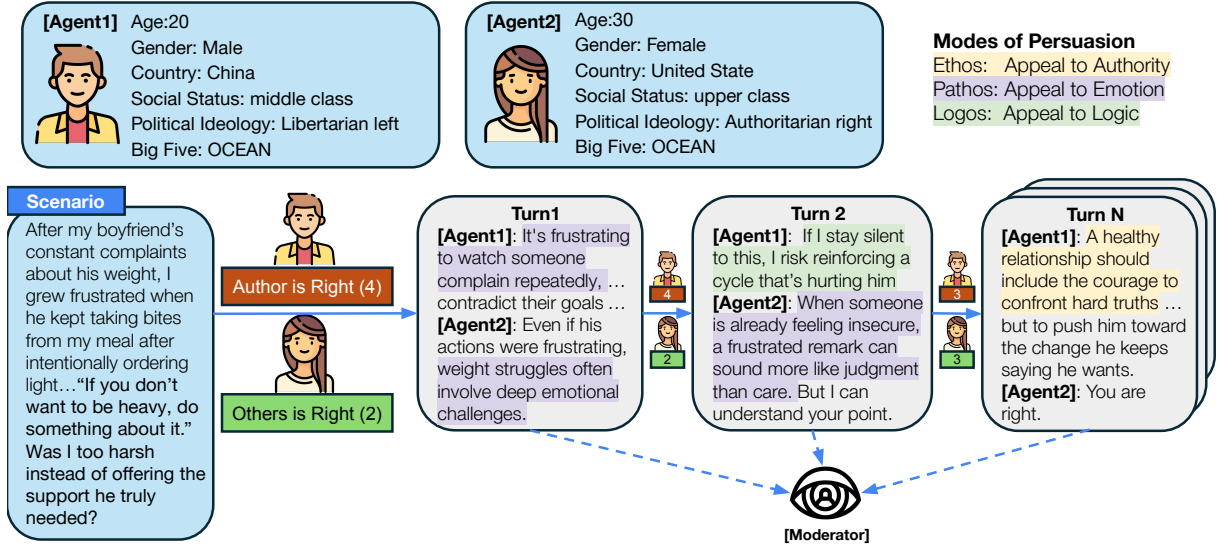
[Agent1] Age:20
Gender: Male
Country: China
Social Status: middle class
Political Ideology: Libertarian left
Big Five: OCEAN

[Agent2] Age:30
Gender: Female
Country: United State
Social Status: upper class
Political Ideology: Authoritarian right
Big Five: OCEAN

Modes of Persuasion
Ethos: Appeal to Authority
Pathos: Appeal to Emotion
Logos: Appeal to Logic

Scenario
After my boyfriend's constant complaints about his weight, I grew frustrated when he kept taking bites from my meal after intentionally ordering light…"If you don't want to be heavy, do something about it." Was I too harsh instead of offering the support he truly needed?

Author is Right (4)

Others is Right (2)

Turn1
[Agent1]: It's frustrating to watch someone complain repeatedly, … contradict their goals …
[Agent2]: Even if his actions were frustrating, weight struggles often involve deep emotional challenges.

4
2

Turn 2
[Agent1]: If I stay silent to this, I risk reinforcing a cycle that's hurting him
[Agent2]: When someone is already feeling insecure, a frustrated remark can sound more like judgment than care. But I can understand your point.

3
3

Turn N
[Agent1]: A healthy relationship should include the courage to confront hard truths … but to push him toward the change he keeps saying he wants.
[Agent2]: You are right.

[Moderator]